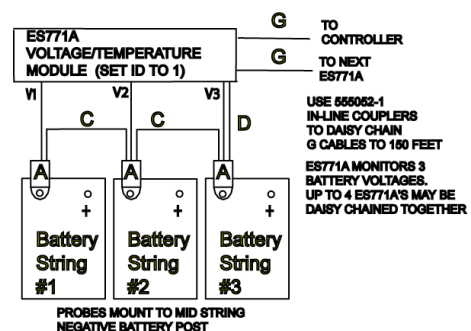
ES771A
VOLTAGE/TEMPERATURE
MODULE (SET ID TO 1)

G
TO
CONTROLLER

G
TO NEXT
ES771A

V1
V2
V3

C
C
D

USE 555052-1
IN-LINE COUPLERS
TO DAISY CHAIN
G CABLES TO 150 FEET

ES771A MONITORS 3
BATTERY VOLTAGES.
UP TO 4 ES771A'S MAY BE
DAISY CHAINED TOGETHER

A
+
Battery
String
#1

A
+
Battery
String
#2

A
+
Battery
String
#3

PROBES MOUNT TO MID STRING
NEGATIVE BATTERY POST